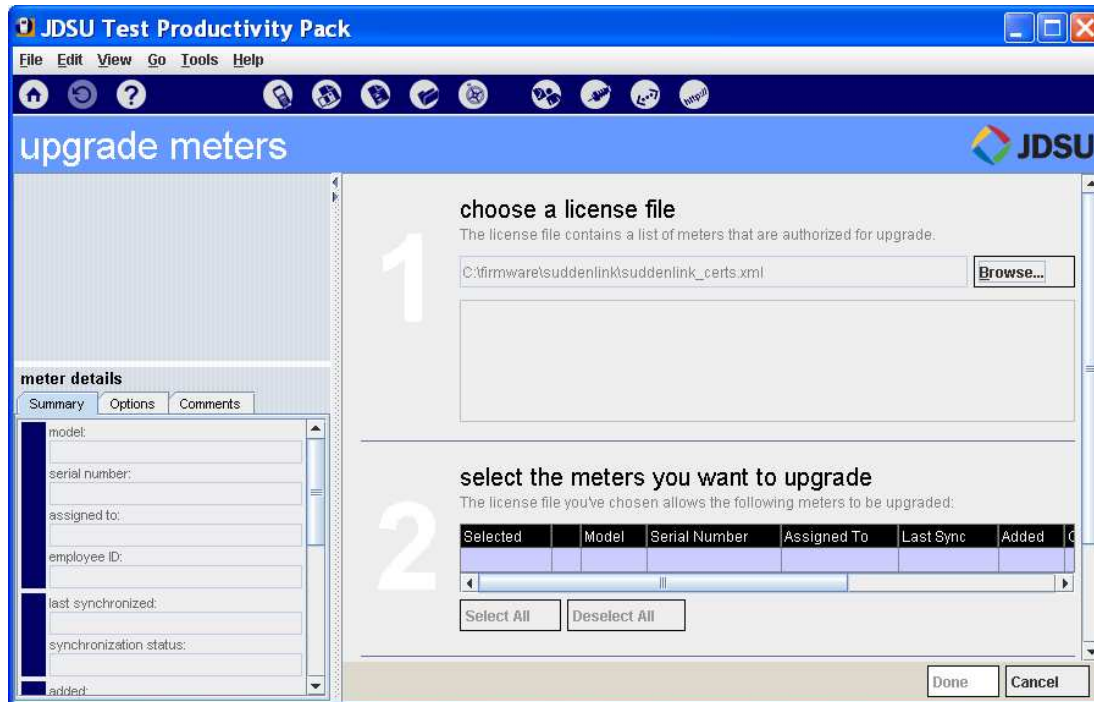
JDSU Test Productivity Pack

File Edit View Go Tools Help

upgrade meters

JDSU

meter details

Summary Options Comments

model:

serial number:

assigned to:

employee ID:

last synchronized:

synchronization status:

added:

1

choose a license file

The license file contains a list of meters that are authorized for upgrade.

C:\firmware\suddenlink\suddenlink_certs.xml

Browse...

2

select the meters you want to upgrade

The license file you've chosen allows the following meters to be upgraded:

| Selected | | Model | Serial Number | Assigned To | Last Sync | Added | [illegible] |
|---|---|---|---|---|---|---|---|
| | | | | | | | |

Select All Deselect All

Done Cancel